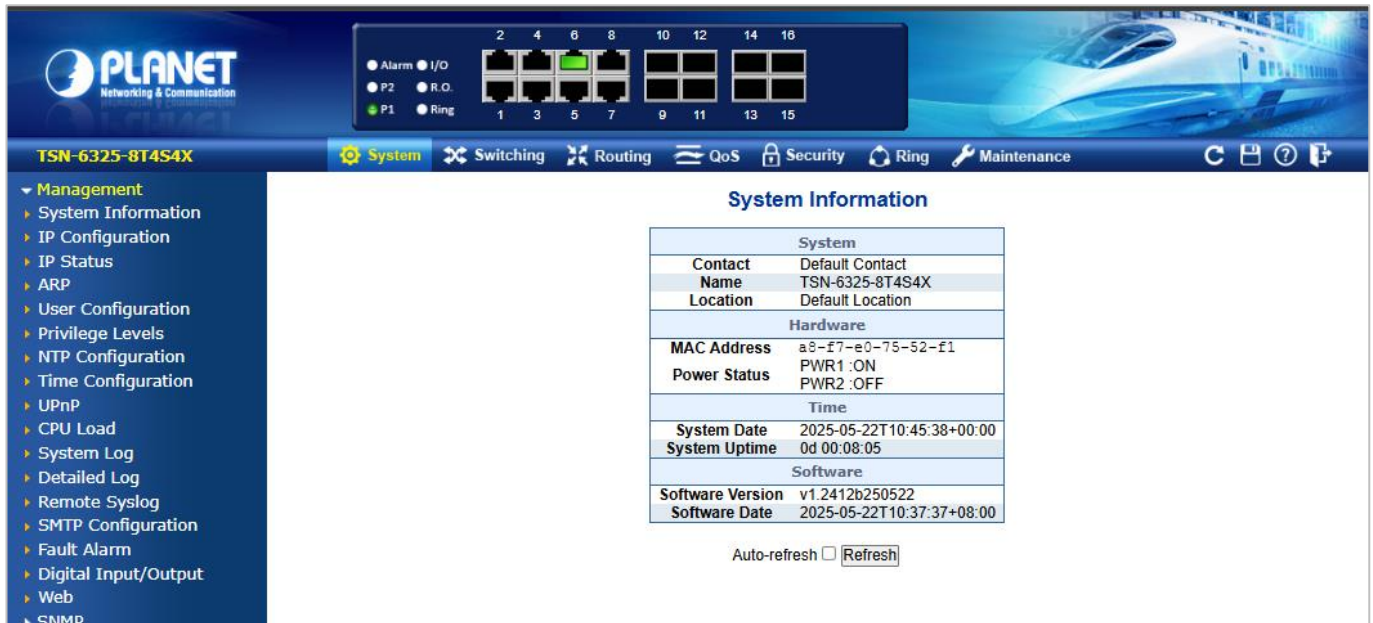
PLANET
Networking & Communication

Alarm I/O
P2 R.O.
P1 Ring

2 4 6 8 10 12 14 16
1 3 5 7 9 11 13 15

TSN-6325-8T4S4X

System Switching Routing QoS Security Ring Maintenance

Management
System Information
IP Configuration
IP Status
ARP
User Configuration
Privilege Levels
NTP Configuration
Time Configuration
UPnP
CPU Load
System Log
Detailed Log
Remote Syslog
SMTP Configuration
Fault Alarm
Digital Input/Output
Web
SNMP

System Information

| System | |
|---|---|
| Contact | Default Contact |
| Name | TSN-6325-8T4S4X |
| Location | Default Location |
| Hardware | |
| MAC Address | a8-f7-e0-75-52-f1 |
| Power Status | PWR1 :ON PWR2 :OFF |
| Time | |
| System Date | 2025-05-22T10:45:38+00:00 |
| System Uptime | 0d 00:08:05 |
| Software | |
| Software Version | v1.2412b250522 |
| Software Date | 2025-05-22T10:37:37+08:00 |

Auto-refresh Refresh